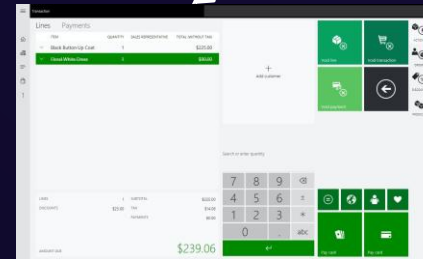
Transaction

Lines Payments

| ITEM | QUANTITY | SALES REPRESENTATIVE | TOTAL WITHOUT TAX |
|---|---|---|---|
| Black Button-Up Coat | 1 | | $225.00 |
| Floral White Dress | 1 | | $90.00 |

+
Add customer

Void line
Void transaction
Total payment

Search or enter quantity

7 8 9
4 5 6
1 2 3
0 . abc

LINES 1 SUBTOTAL $225.00
DISCOUNTS $25.00 TAX $14.06
PAYMENTS $0.00

AMOUNT DUE $239.06

Pay cash
Pay card